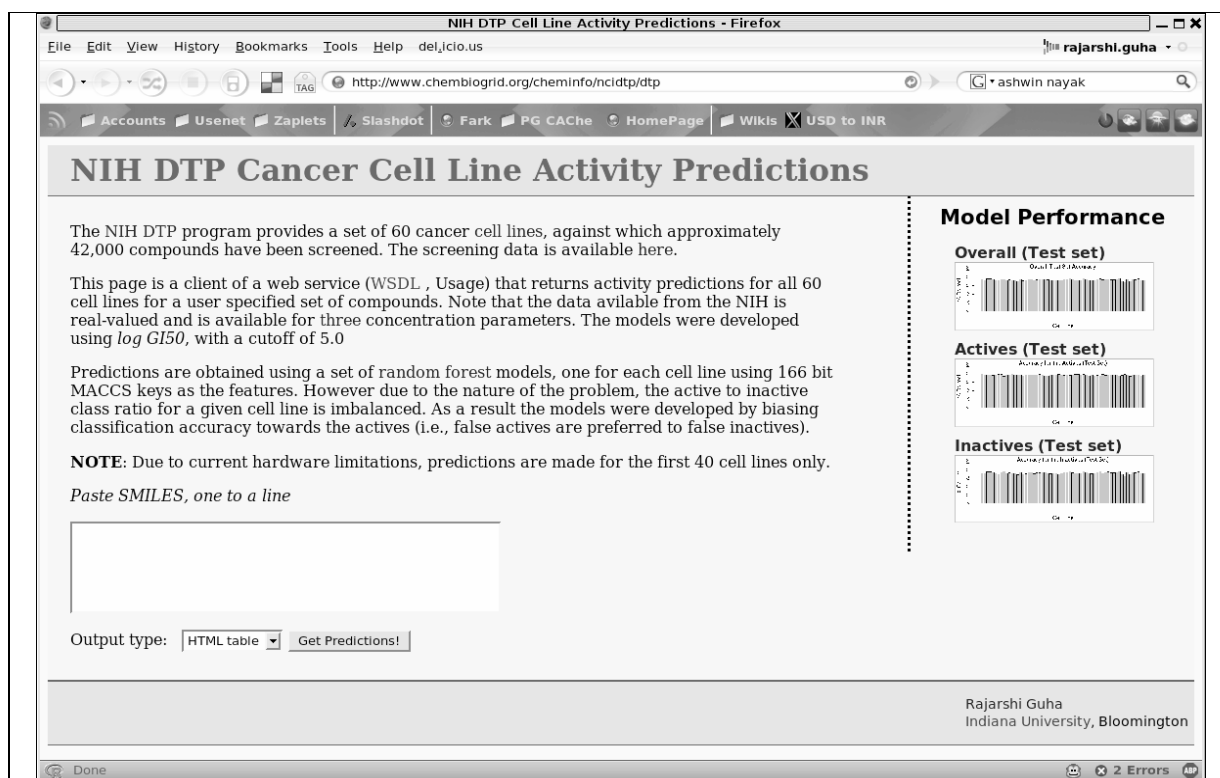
NIH DTP Cell Line Activity Predictions - Firefox

File Edit View History Bookmarks Tools Help del.icio.us

rajarshi.guha

http://www.chembiogrid.org/cheminfo/ncidtp/dtp

ashwin nayak

Accounts Usenet Zaplets Slashdot Fark PG CAChe HomePage Wikis USD to INR

NIH DTP Cancer Cell Line Activity Predictions

The NIH DTP program provides a set of 60 cancer cell lines, against which approximately 42,000 compounds have been screened. The screening data is available here.

This page is a client of a web service (WSDL , Usage) that returns activity predictions for all 60 cell lines for a user specified set of compounds. Note that the data avilable from the NIH is real-valued and is available for three concentration parameters. The models were developed using *log GI50*, with a cutoff of 5.0

Predictions are obtained using a set of random forest models, one for each cell line using 166 bit MACCS keys as the features. However due to the nature of the problem, the active to inactive class ratio for a given cell line is imbalanced. As a result the models were developed by biasing classification accuracy towards the actives (i.e., false actives are preferred to false inactives).

**NOTE**: Due to current hardware limitations, predictions are made for the first 40 cell lines only.

*Paste SMILES, one to a line*

Output type: HTML table Get Predictions!

Model Performance

Overall (Test set)

Actives (Test set)

Inactives (Test set)

Rajarshi Guha
Indiana University, Bloomington

Done

2 Errors